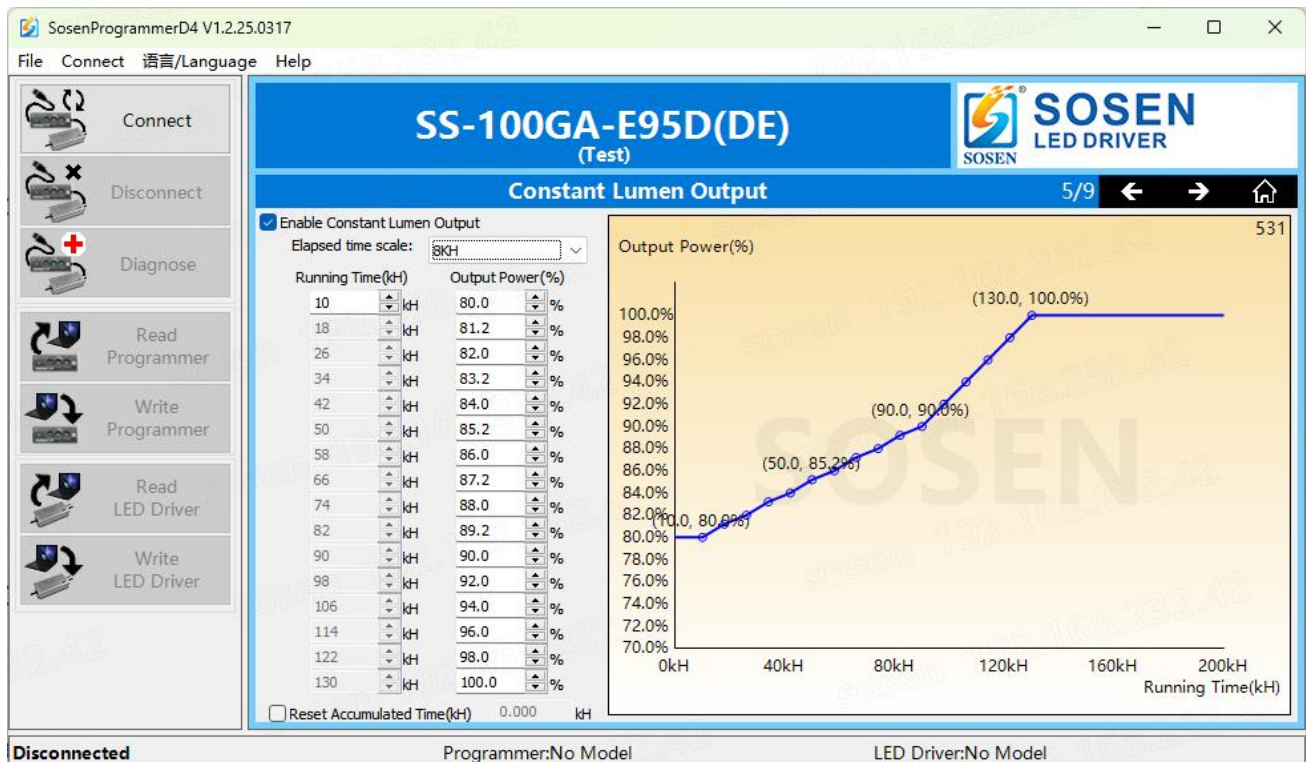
SosenProgrammerD4 V1.2.25.0317

File Connect 语言/Language Help

Connect

Disconnect

Diagnose

Read Programmer

Write Programmer

Read LED Driver

Write LED Driver

SS-100GA-E95D(DE)
(Test)

SOSEN LED DRIVER
SOSEN

Constant Lumen Output 5/9

Enable Constant Lumen Output
Elapsed time scale: 8KH

| Running Time(kH) | | Output Power(%) | |
|---|---|---|---|
| 10 | kH | 80.0 | % |
| 18 | kH | 81.2 | % |
| 26 | kH | 82.0 | % |
| 34 | kH | 83.2 | % |
| 42 | kH | 84.0 | % |
| 50 | kH | 85.2 | % |
| 58 | kH | 86.0 | % |
| 66 | kH | 87.2 | % |
| 74 | kH | 88.0 | % |
| 82 | kH | 89.2 | % |
| 90 | kH | 90.0 | % |
| 98 | kH | 92.0 | % |
| 106 | kH | 94.0 | % |
| 114 | kH | 96.0 | % |
| 122 | kH | 98.0 | % |
| 130 | kH | 100.0 | % |

Reset Accumulated Time(kH) 0.000 kH

531
Output Power(%)
100.0% 98.0% 96.0% 94.0% 92.0% 90.0% 88.0% 86.0% 84.0% 82.0% 80.0% 78.0% 76.0% 74.0% 72.0% 70.0%
(130.0, 100.0%)
(90.0, 90.0%)
(50.0, 85.2%)
(10.0, 80.0%)
0kH 40kH 80kH 120kH 160kH 200kH
Running Time(kH)

SOSEN

Disconnected Programmer:No Model LED Driver:No Model